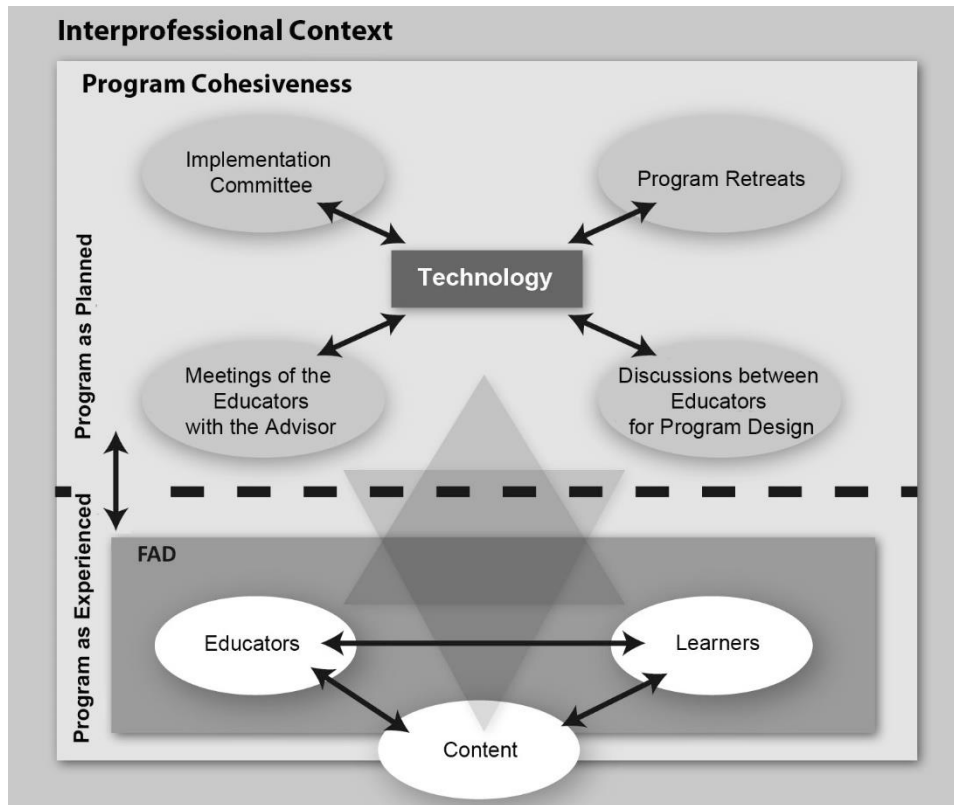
Interprofessional Context

Program Cohesiveness

Implementation Committee

Program Retreats

Technology

Meetings of the Educators with the Advisor

Discussions between Educators for Program Design

Program as Planned

Program as Experienced

FAD

Educators

Learners

Content